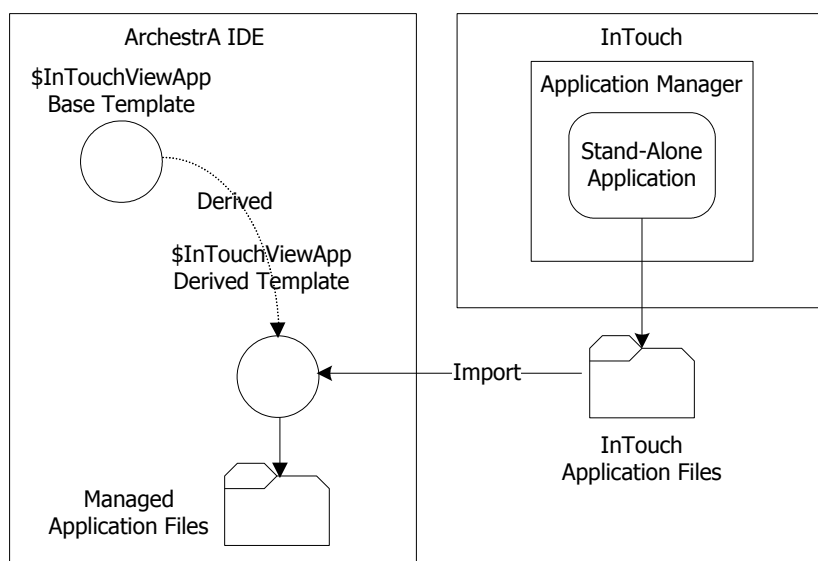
ArchestrA IDE

\$InTouchViewApp Base Template

Derived

\$InTouchViewApp Derived Template

Managed Application Files

InTouch

Application Manager

Stand-Alone Application

Import

InTouch Application Files